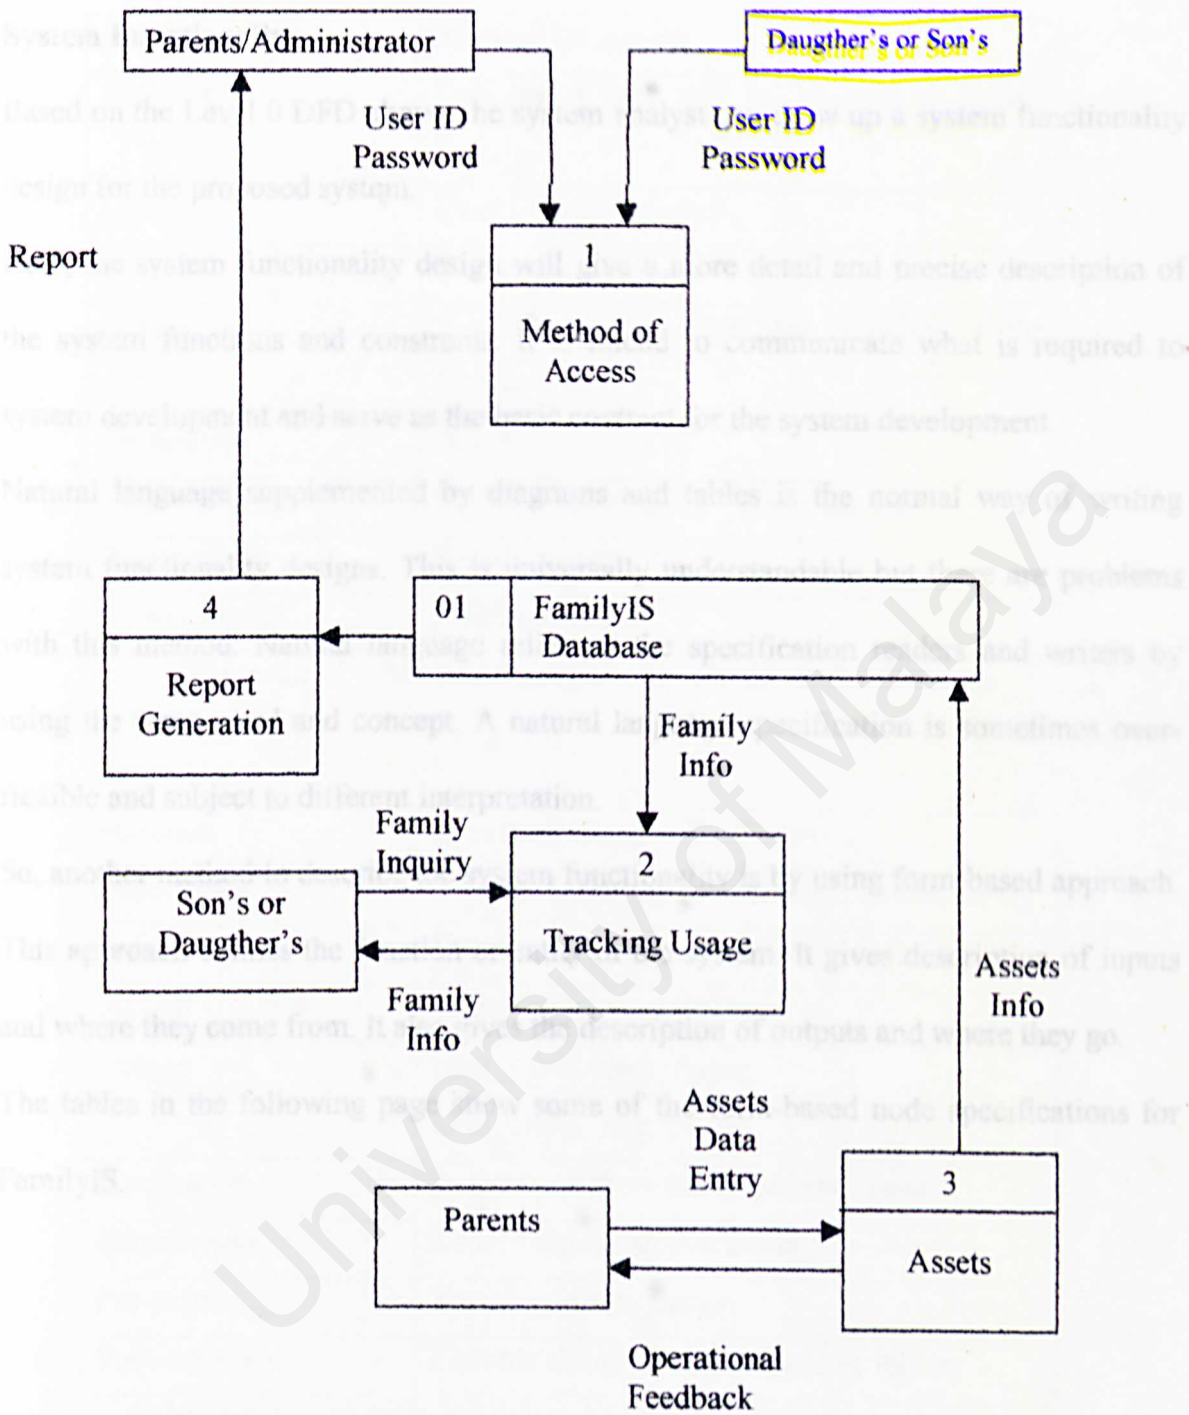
Parents/Administrator

Daugther's or Son's

User ID
Password

User ID
Password

Report

1
Method of Access

4
Report Generation

01
FamilyIS Database

Family Info

Family Inquiry

Son's or Daugther's

2
Tracking Usage

Family Info

Assets Info

Assets Data Entry

Parents

3
Assets

Operational Feedback

University of Malaya